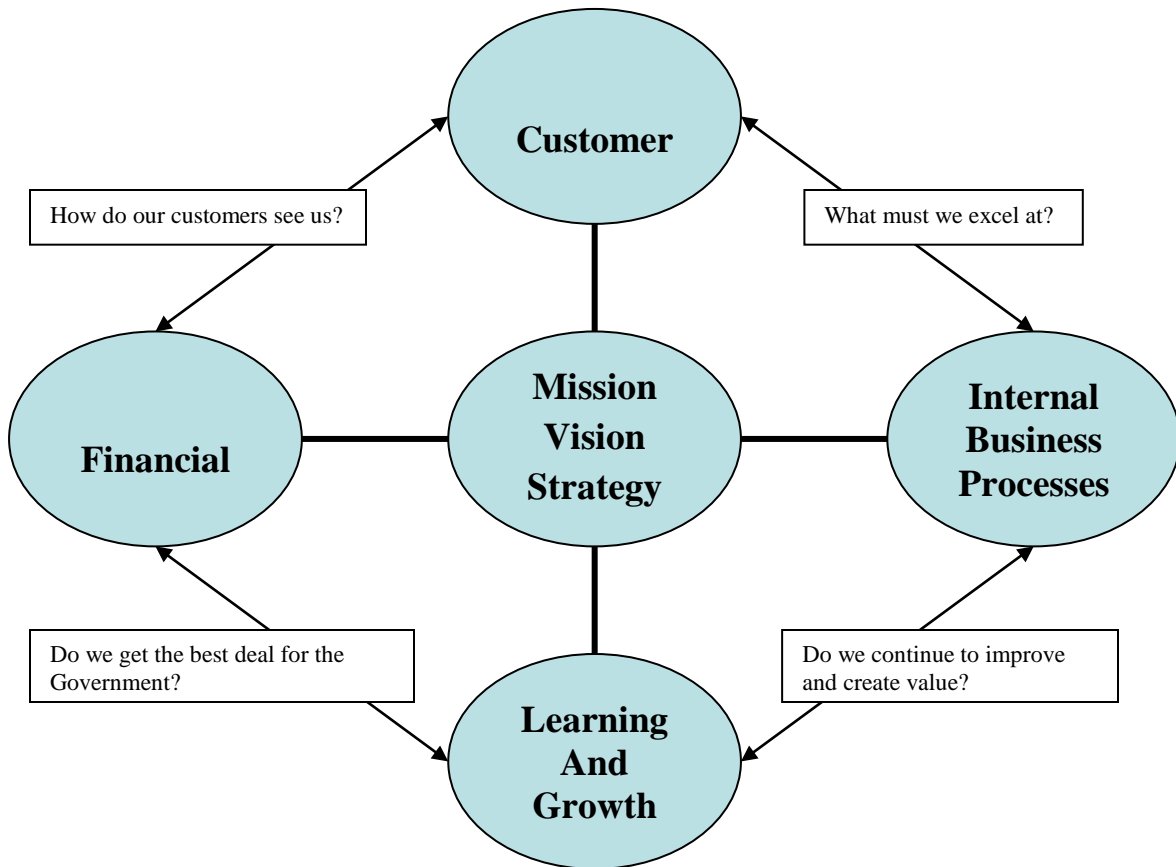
Customer

How do our customers see us?

What must we excel at?

Financial

Mission
Vision
Strategy

Internal
Business
Processes

Do we get the best deal for the Government?

Do we continue to improve and create value?

Learning
And
Growth